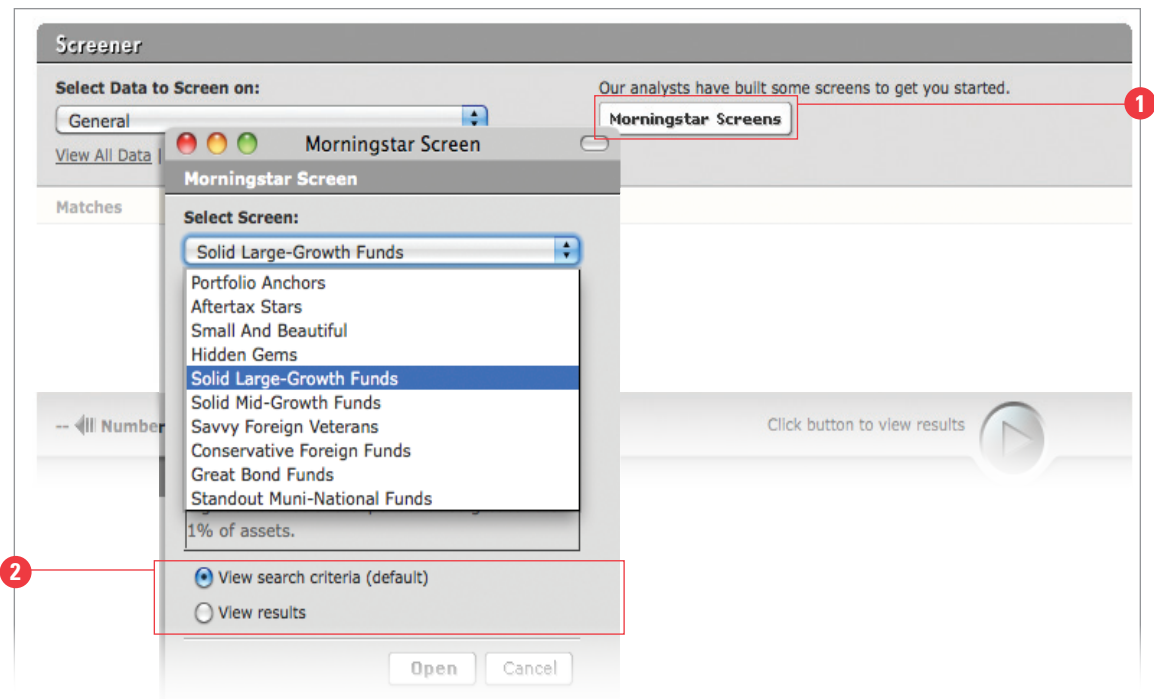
Screener

Select Data to Screen on:

General

View All Data |

Our analysts have built some screens to get you started.

Morningstar Screens

1

Morningstar Screen

Morningstar Screen

Matches

Select Screen:

Solid Large-Growth Funds

Portfolio Anchors
Aftertax Stars
Small And Beautiful
Hidden Gems
Solid Large-Growth Funds
Solid Mid-Growth Funds
Savvy Foreign Veterans
Conservative Foreign Funds
Great Bond Funds
Standout Muni-National Funds

-- Number

Click button to view results

1% of assets.

2

View search criteria (default)

View results

Open

Cancel